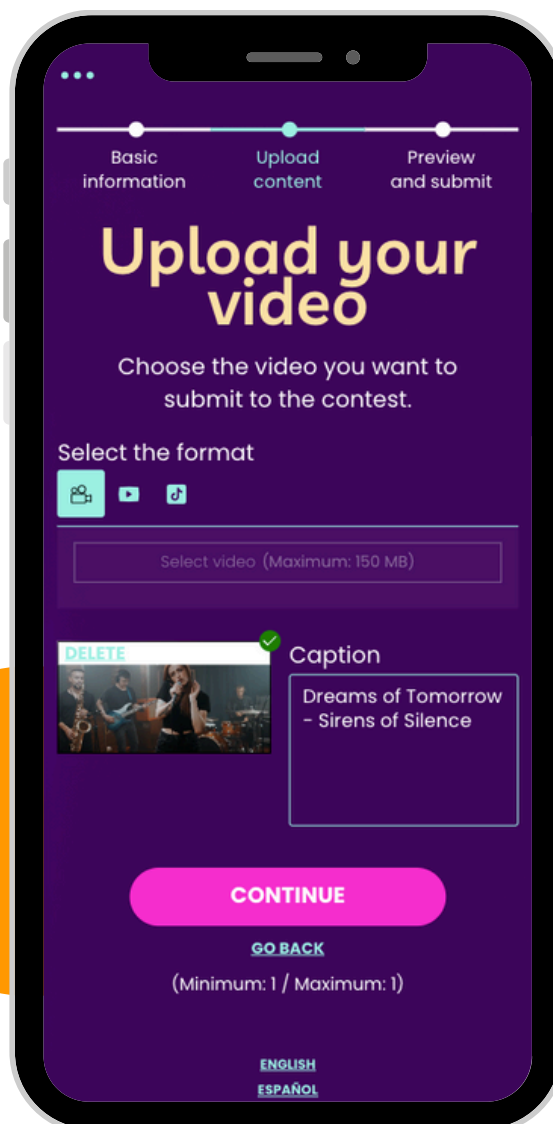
Basic information

Upload content

Preview and submit

Upload your video

Choose the video you want to submit to the contest.

Select the format

Select video (Maximum: 150 MB)

DELETE

Caption

Dreams of Tomorrow - Sirens of Silence

CONTINUE

GO BACK

(Minimum: 1 / Maximum: 1)

ENGLISH

ESPAÑOL